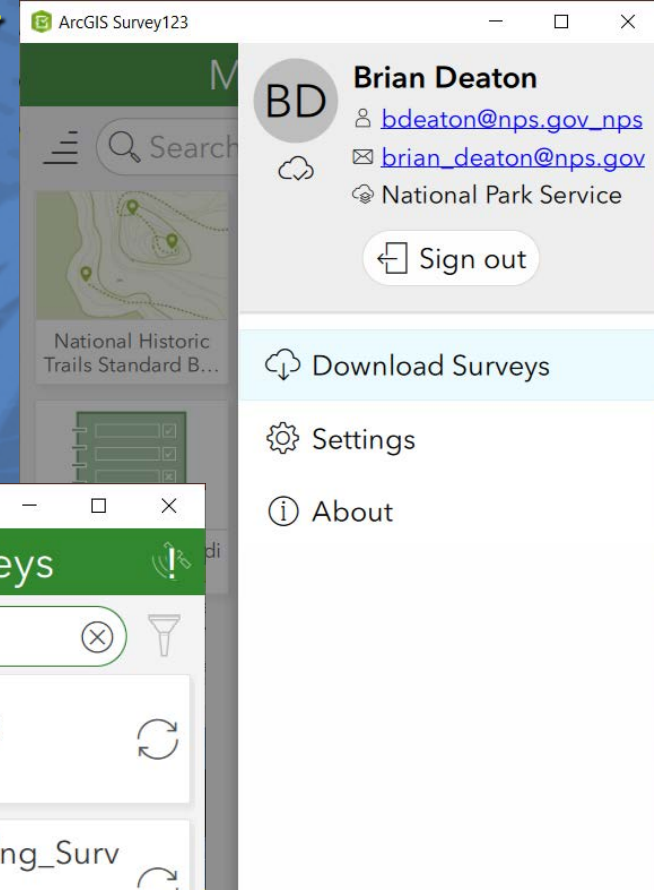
ArcGIS Survey123

M

Search

National Historic Trails Standard B...

di

BD

Brian Deaton

bdeaton@nps.gov_nps

brian_deaton@nps.gov

National Park Service

Sign out

Download Surveys

Settings

About

eys

ng_Surv